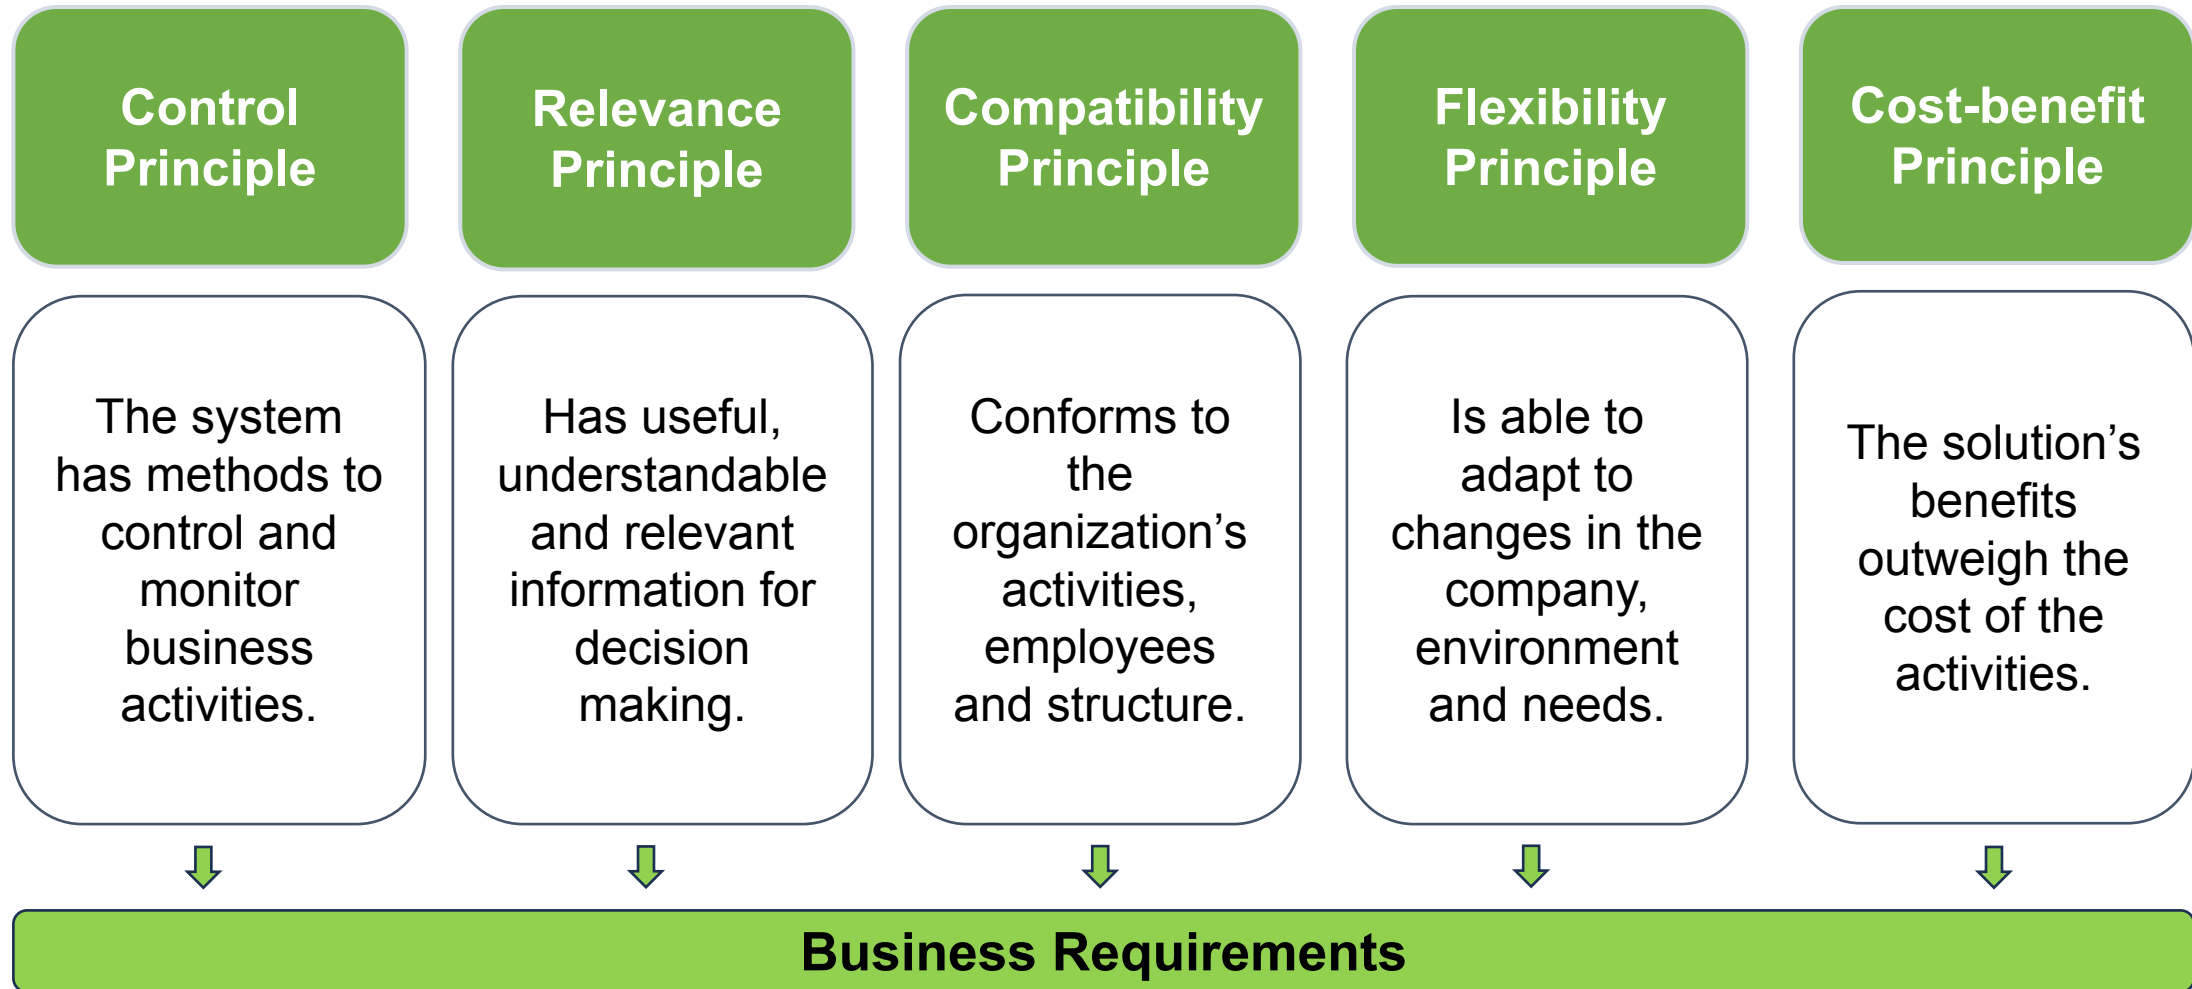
Control Principle

The system has methods to control and monitor business activities.

Relevance Principle

Has useful, understandable and relevant information for decision making.

Compatibility Principle

Conforms to the organization’s activities, employees and structure.

Flexibility Principle

Is able to adapt to changes in the company, environment and needs.

Cost-benefit Principle

The solution’s benefits outweigh the cost of the activities.

Business Requirements